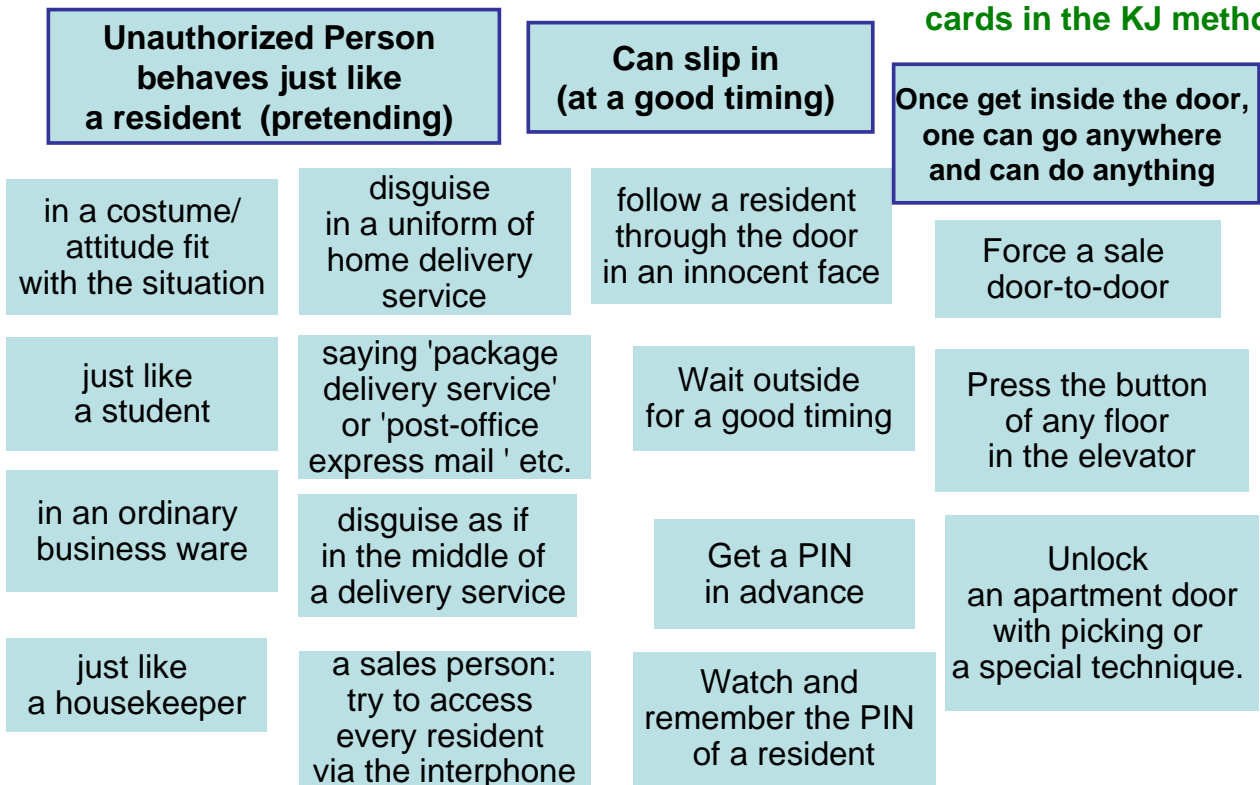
cards in the KJ metho

Unauthorized Person behaves just like a resident (pretending)

in a costume/ attitude fit with the situation

just like a student

in an ordinary business ware

just like a housekeeper

disguise in a uniform of home delivery service

saying 'package delivery service' or 'post-office express mail ' etc.

disguise as if in the middle of a delivery service

a sales person: try to access every resident via the interphone

Can slip in (at a good timing)

follow a resident through the door in an innocent face

Wait outside for a good timing

Get a PIN in advance

Watch and remember the PIN of a resident

Once get inside the door, one can go anywhere and can do anything

Force a sale door-to-door

Press the button of any floor in the elevator

Unlock an apartment door with picking or a special technique.